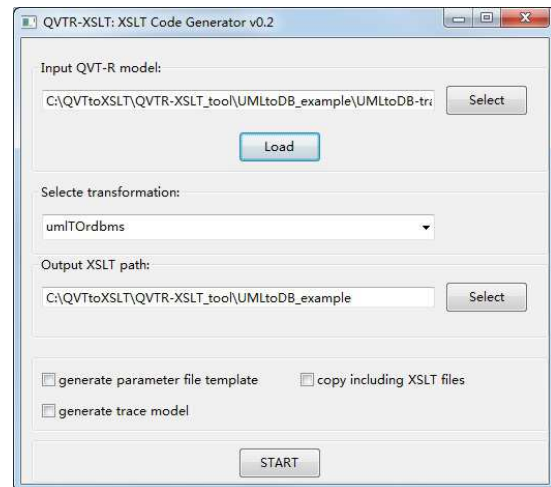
QVTR-XSLT: XSLT Code Generator v0.2

Input QVT-R model:

C:\QVTtoXSLT\QVTR-XSLT_tool\UMLtoDB_example\UMLtoDB-tra

Select

Load

Selecte transformation:

umlTOrdbms

Output XSLT path:

C:\QVTtoXSLT\QVTR-XSLT_tool\UMLtoDB_example

Select

generate parameter file template

copy including XSLT files

generate trace model

START